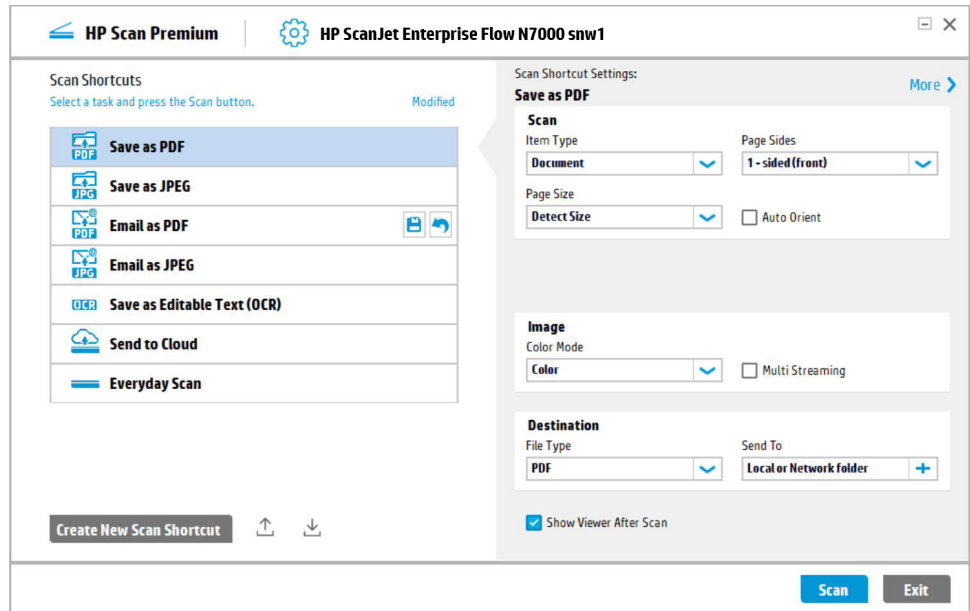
HP Scan Premium
HP ScanJet Enterprise Flow N7000 snw1

Scan Shortcuts
Select a task and press the Scan button.
Modified

PDF Save as PDF
JPG Save as JPEG
PDF Email as PDF
JPG Email as JPEG
OCR Save as Editable Text (OCR)
Send to Cloud
Everyday Scan

Create New Scan Shortcut

Scan Shortcut Settings:
Save as PDF
More

Scan
Item Type
Document
Page Sides
1 - sided (front)
Page Size
Detect Size
Auto Orient

Image
Color Mode
Color
Multi Streaming

Destination
File Type
PDF
Send To
Local or Network folder

Show Viewer After Scan

Scan
Exit